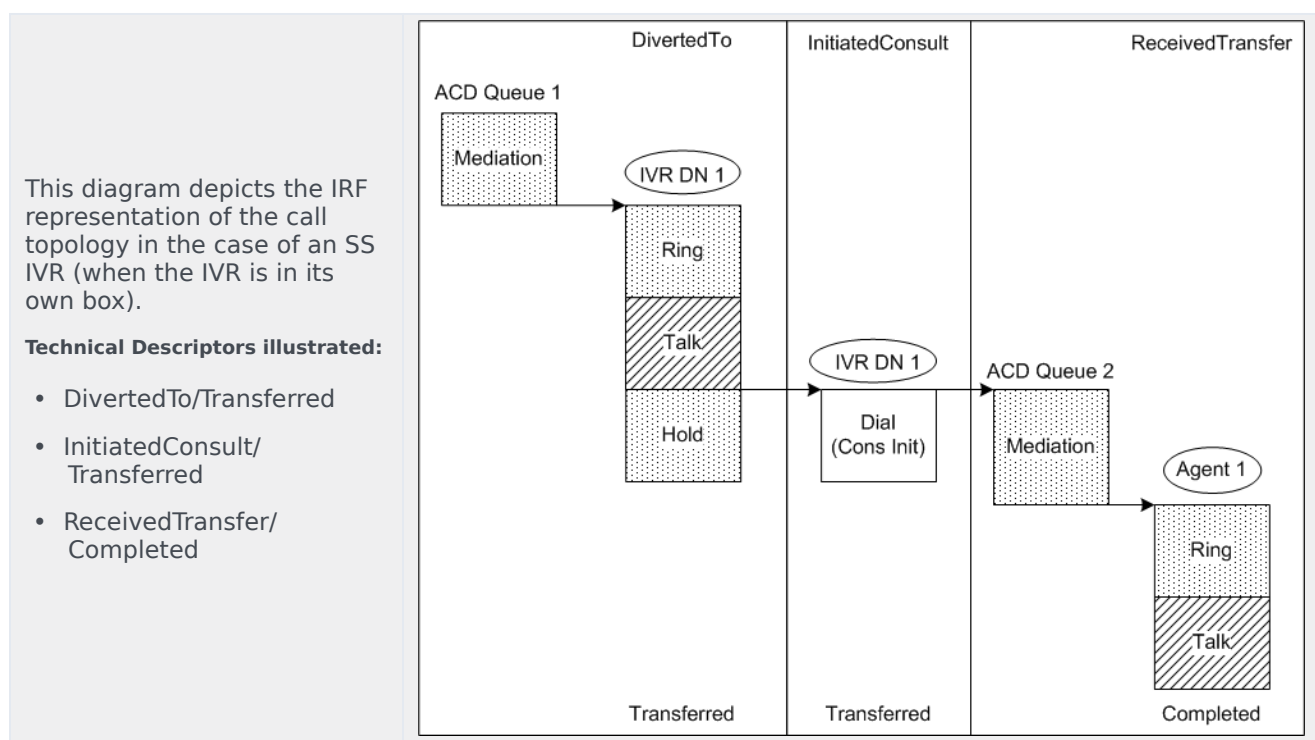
This diagram depicts the IRF representation of the call topology in the case of an SS IVR (when the IVR is in its own box).

**Technical Descriptors illustrated:**

- DivertedTo/Transferred
- InitiatedConsult/ Transferred
- ReceivedTransfer/ Completed

DivertedTo

InitiatedConsult

ReceivedTransfer

ACD Queue 1

Mediation

IVR DN 1

Ring

Talk

Hold

IVR DN 1

Dial (Cons Init)

ACD Queue 2

Mediation

Agent 1

Ring

Talk

Transferred

Transferred

Completed